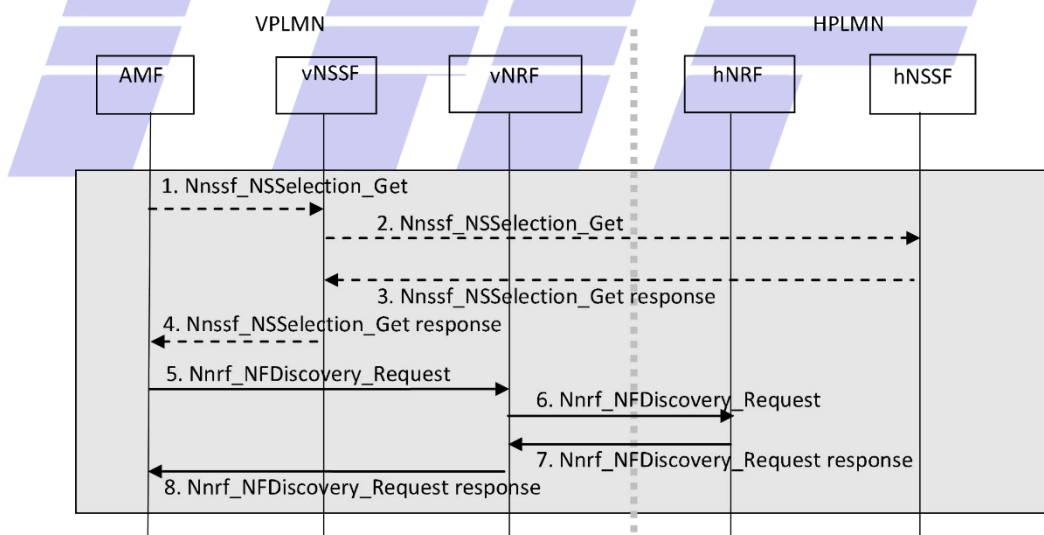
VPLMN

HPLMN

AMF

vNSSF

vNRF

hNRF

hNSSF

1. Nnssf_NSSelection_Get

2. Nnssf_NSSelection_Get

3. Nnssf_NSSelection_Get response

4. Nnssf_NSSelection_Get response

5. Nnrf_NFDiscovery_Request

6. Nnrf_NFDiscovery_Request

7. Nnrf_NFDiscovery_Request response

8. Nnrf_NFDiscovery_Request response